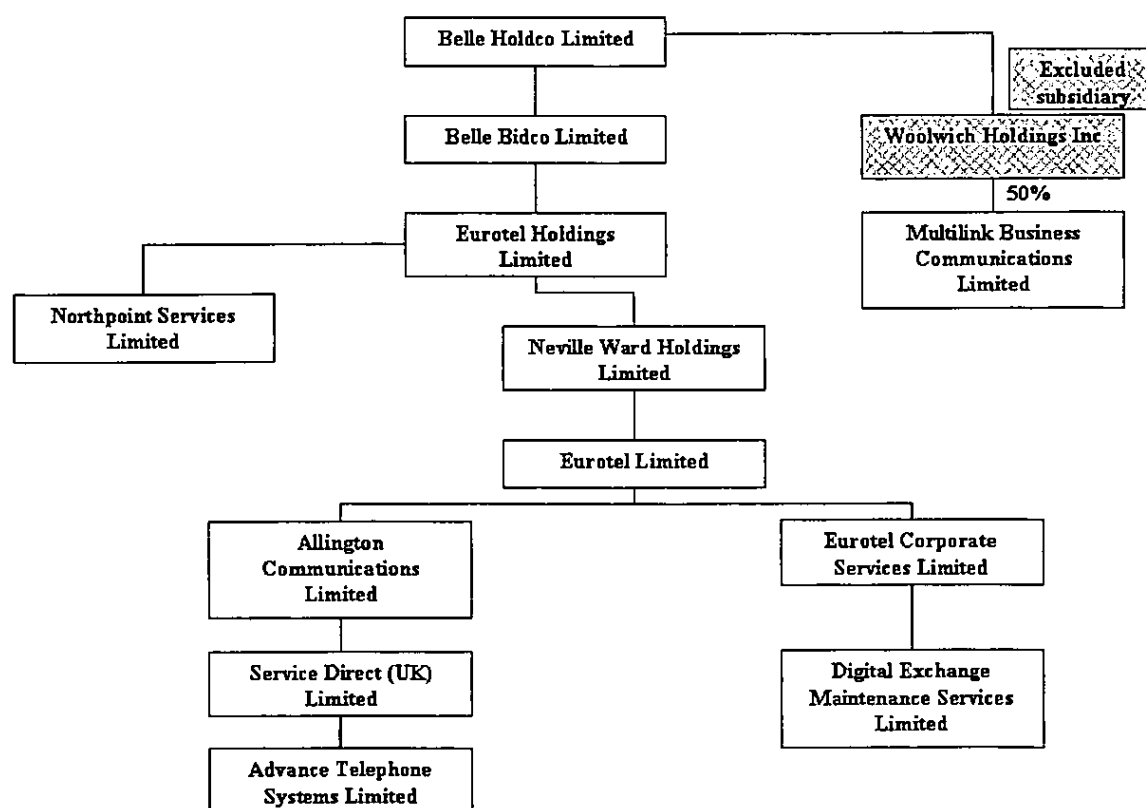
Belle Holdco Limited

Excluded subsidiary

Woolwich Holdings Inc

50%

Multilink Business Communications Limited

Belle Bidco Limited

Eurotel Holdings Limited

Northpoint Services Limited

Neville Ward Holdings Limited

Eurotel Limited

Allington Communications Limited

Eurotel Corporate Services Limited

Service Direct (UK) Limited

Digital Exchange Maintenance Services Limited

Advance Telephone Systems Limited